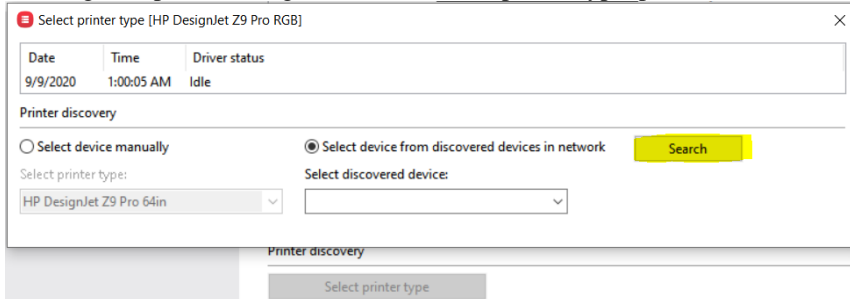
Select printer type [HP DesignJet Z9 Pro RGB]

| Date | Time | Driver status |
|---|---|---|
| 9/9/2020 | 1:00:05 AM | Idle |

Printer discovery

Select device manually

Select printer type:

HP DesignJet Z9 Pro 64in

Select device from discovered devices in network

Search

Select discovered device:

Printer discovery

Select printer type